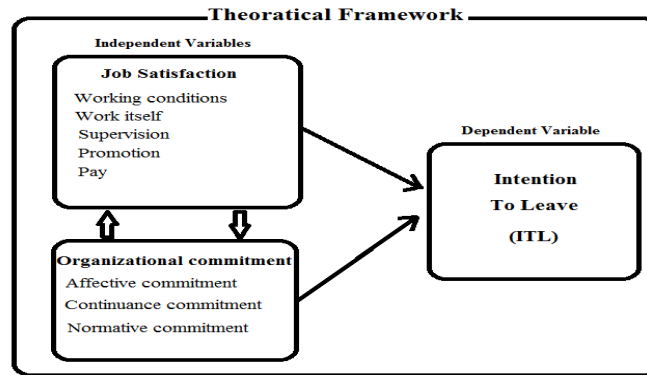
Theoratical Framework

Independent Variables

Job Satisfaction
Working conditions
Work itself
Supervision
Promotion
Pay

Organizational commitment
Affective commitment
Continuance commitment
Normative commitment

Dependent Variable

Intention
To Leave
(ITL)